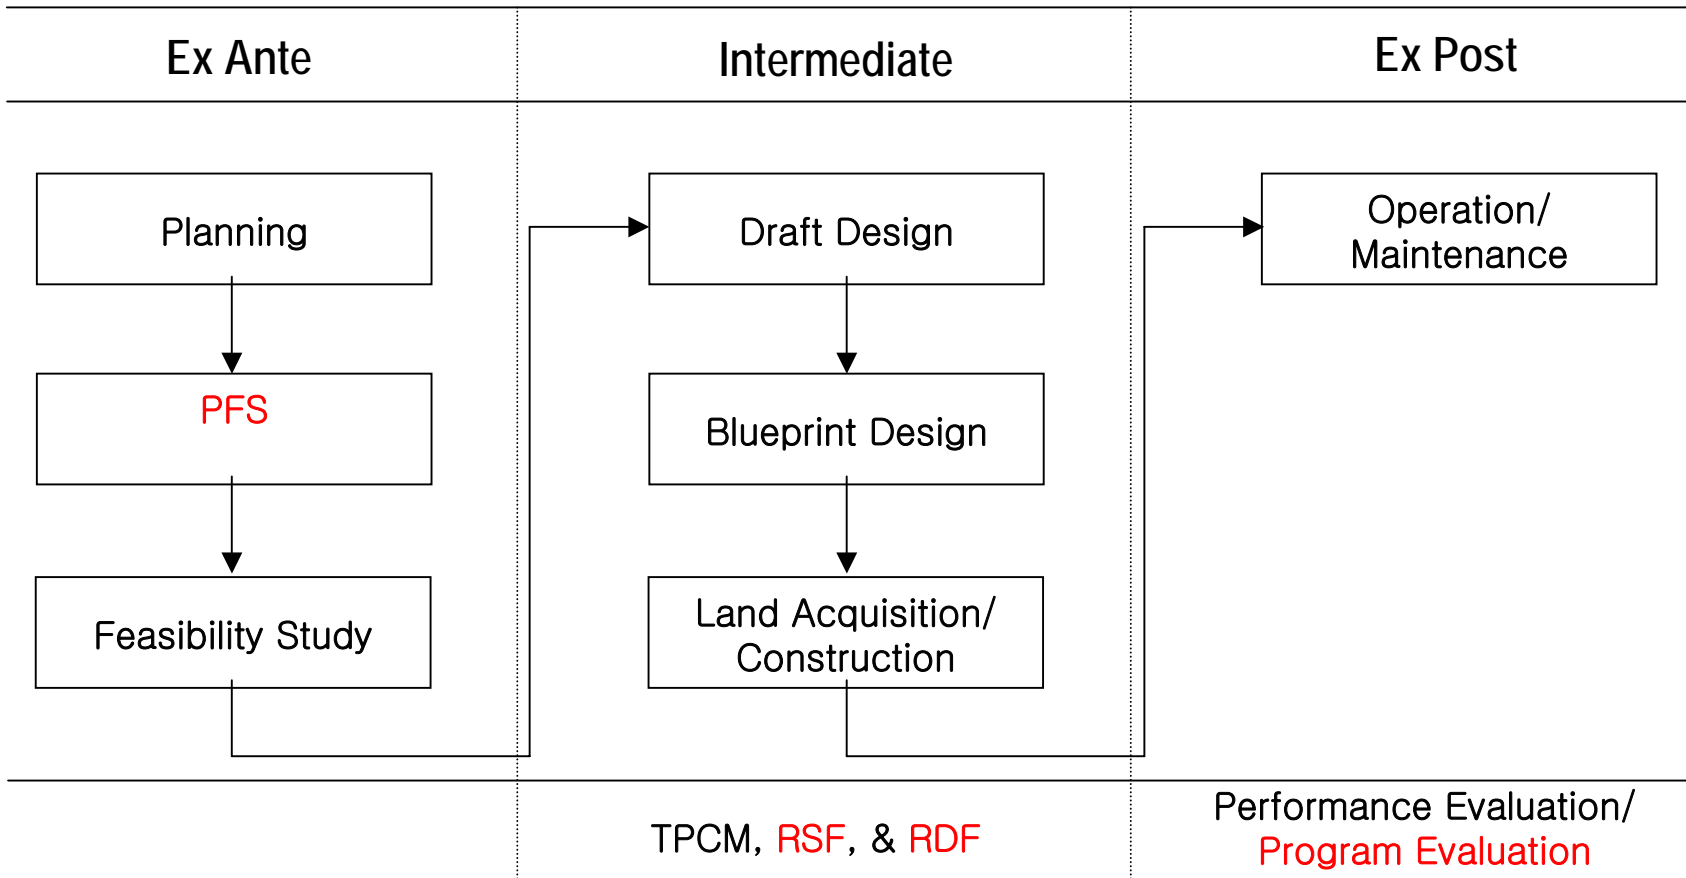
| Ex Ante | Intermediate | Ex Post |
|---|---|---|
| Planning | Draft Design | Operation/ Maintenance |
| PFS | Blueprint Design | |
| Feasibility Study | Land Acquisition/ Construction | |
| | TPCM, RSF, & RDF | Performance Evaluation/ Program Evaluation |